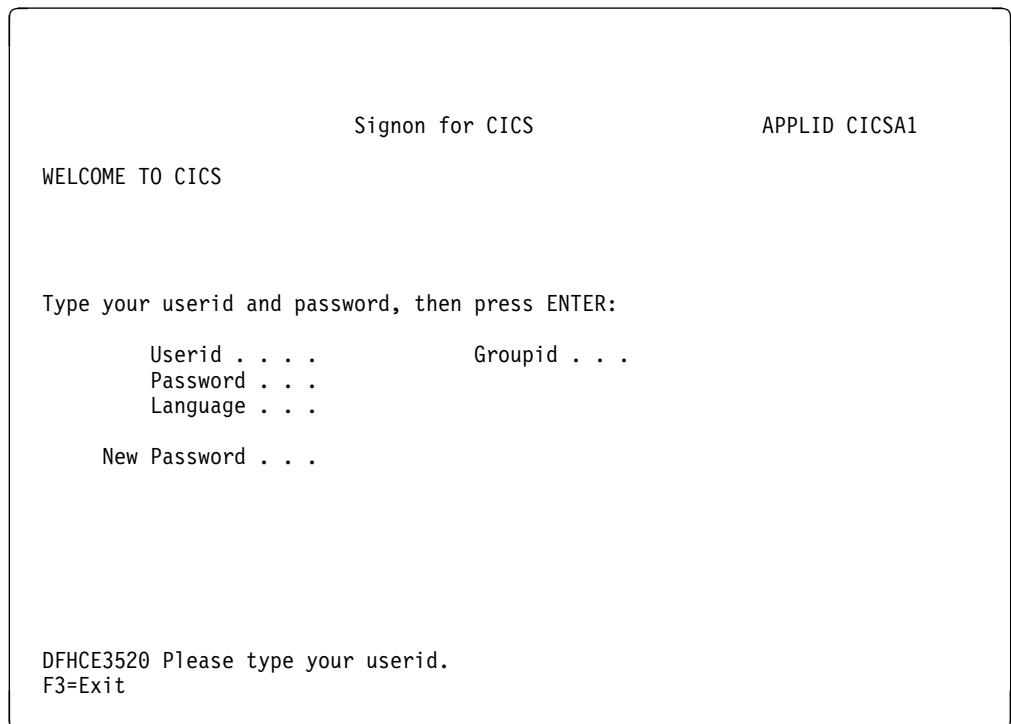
Signon for CICS APPLID CICSA1

WELCOME TO CICS

Type your userid and password, then press ENTER:

Userid . . . . Groupid . . .
Password . . .
Language . . .

New Password . . .

DFHCE3520 Please type your userid.
F3=Exit